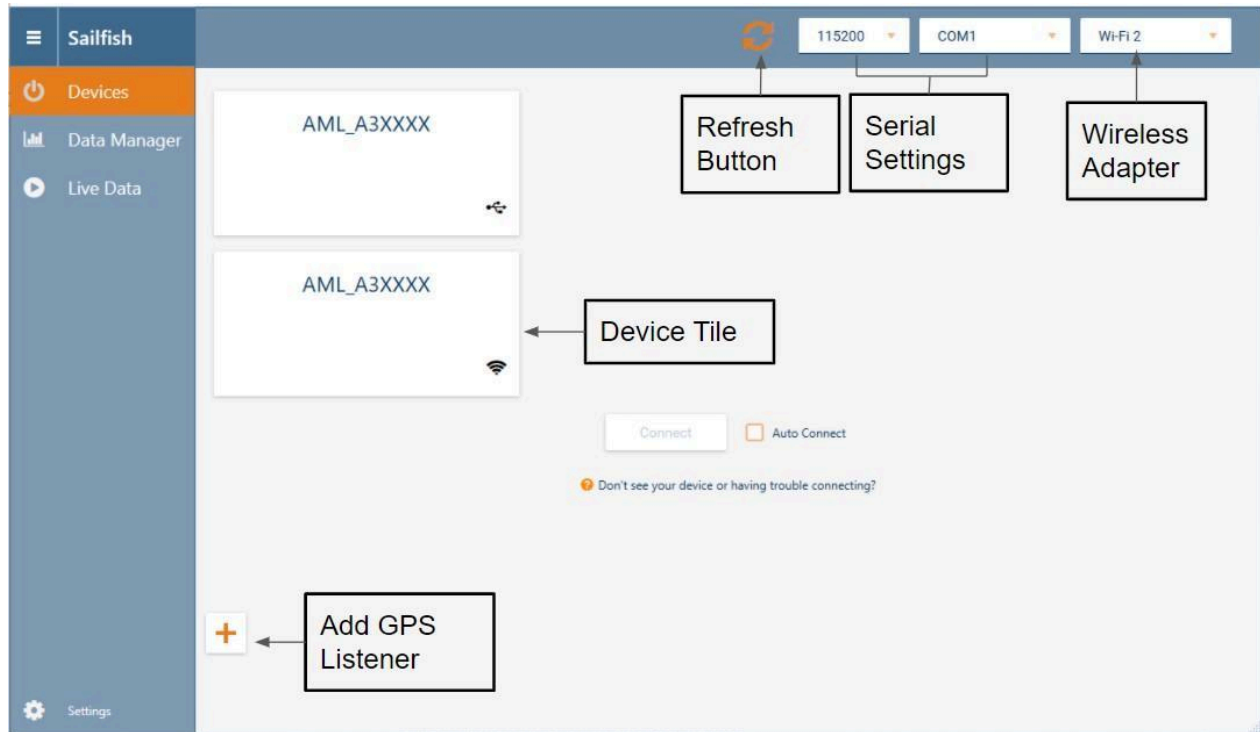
Sailfish

Devices

Data Manager

Live Data

Settings

115200

COM1

Wi-Fi 2

Refresh Button

Serial Settings

Wireless Adapter

AML_A3XXXX

AML_A3XXXX

Device Tile

Connect

Auto Connect

Don't see your device or having trouble connecting?

+

Add GPS Listener